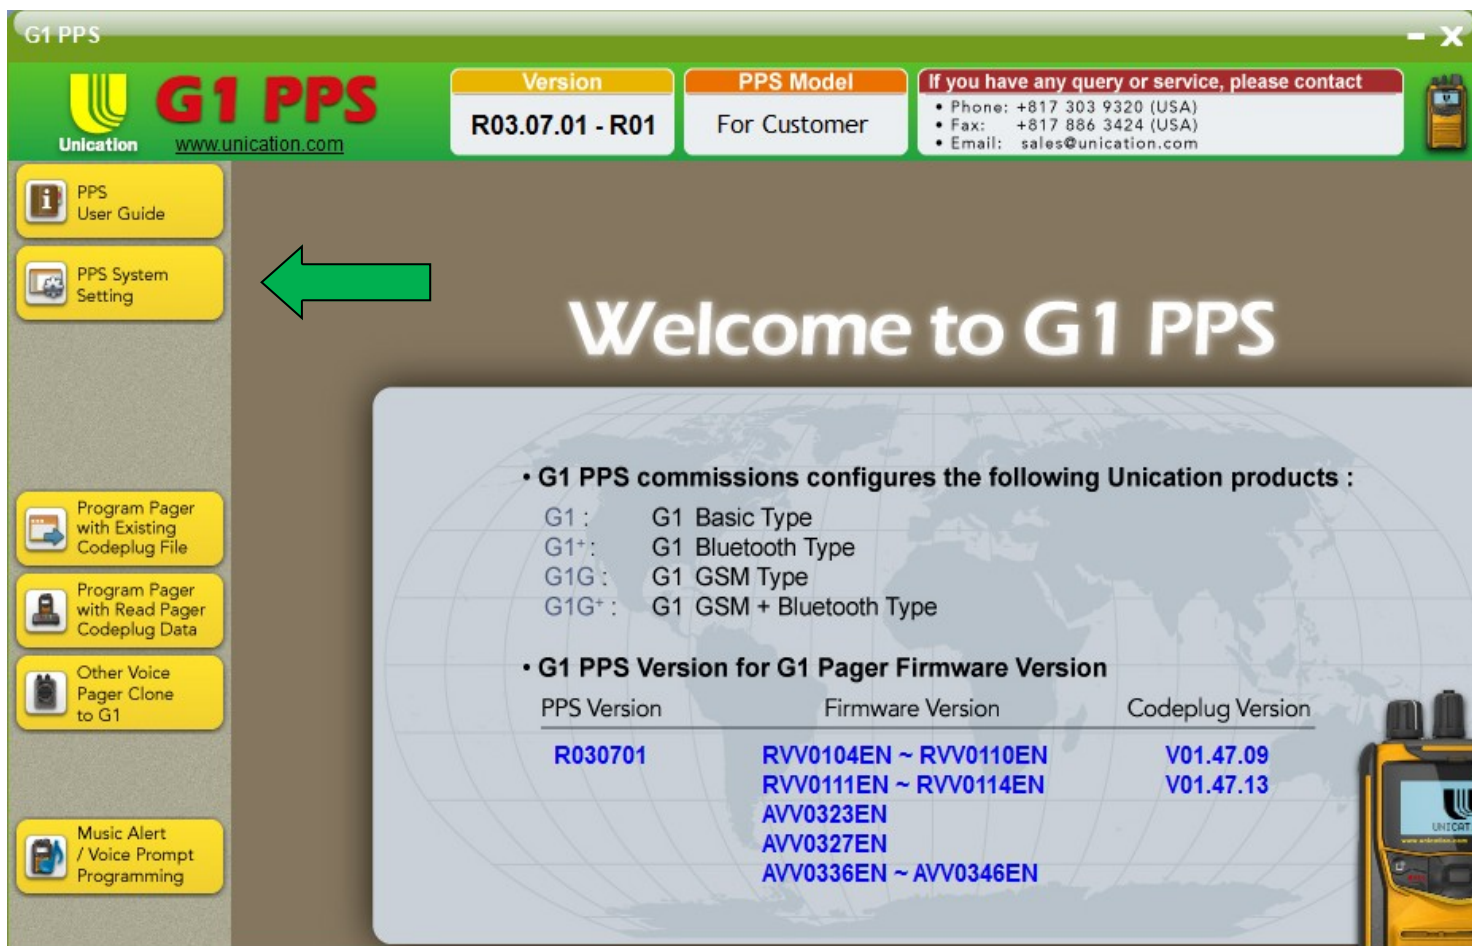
G1 PPS

Unication G1 PPS www.unication.com

Version
R03.07.01 - R01

PPS Model
For Customer

If you have any query or service, please contact
• Phone: +817 303 9320 (USA)
• Fax: +817 886 3424 (USA)
• Email: sales@unication.com

PPS User Guide

PPS System Setting

Program Pager with Existing Codeplug File

Program Pager with Read Pager Codeplug Data

Other Voice Pager Clone to G1

Music Alert / Voice Prompt Programming

Welcome to G1 PPS

• G1 PPS commissions configures the following Unication products :

G1 : G1 Basic Type
G1$^{+}$: G1 Bluetooth Type
G1G : G1 GSM Type
G1G$^{+}$ : G1 GSM + Bluetooth Type

• G1 PPS Version for G1 Pager Firmware Version

| PPS Version | Firmware Version | Codeplug Version |
|---|---|---|
| R030701 | RVV0104EN ~ RVV0110EN | V01.47.09 |
| | RVV0111EN ~ RVV0114EN | V01.47.13 |
| | AVV0323EN | |
| | AVV0327EN | |
| | AVV0336EN ~ AVV0346EN | |

UNICAT